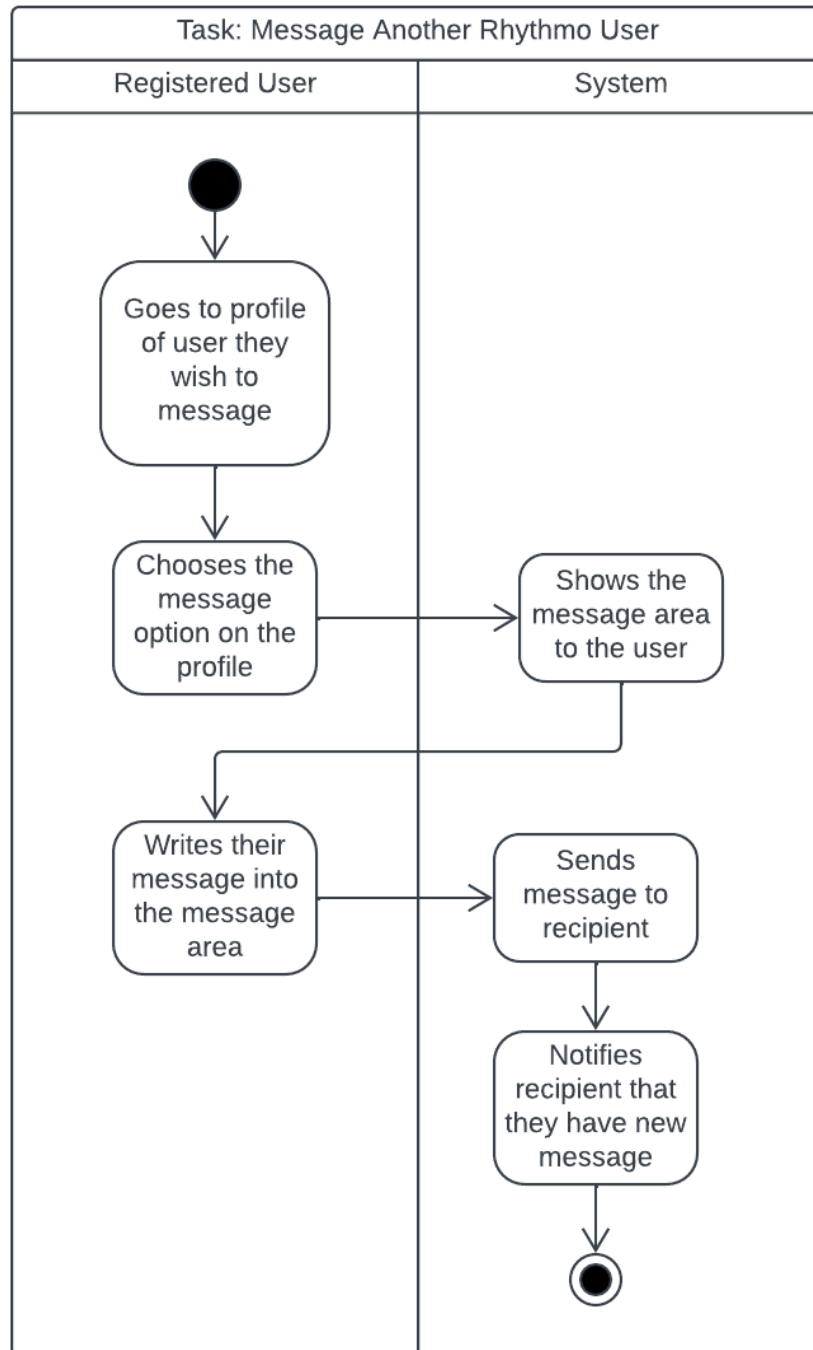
Task: Message Another Rhythmo User

Registered User

System

Goes to profile of user they wish to message

Chooses the message option on the profile

Shows the message area to the user

Writes their message into the message area

Sends message to recipient

Notifies recipient that they have new message